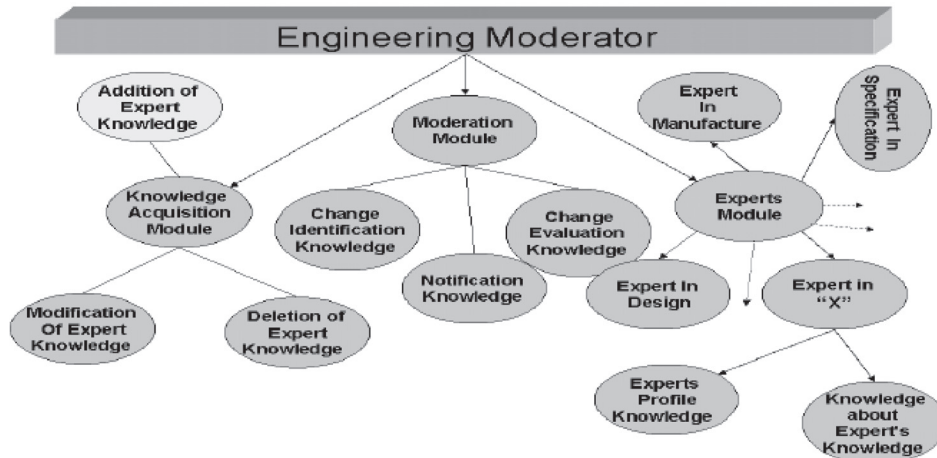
Engineering Moderator

Addition of Expert Knowledge

Moderation Module

Expert In Manufacture

Expert In Specification

Knowledge Acquisition Module

Change Identification Knowledge

Change Evaluation Knowledge

Experts Module

Notification Knowledge

Expert In Design

Expert in "X"

Modification Of Expert Knowledge

Deletion of Expert Knowledge

Experts Profile Knowledge

Knowledge about Expert's Knowledge